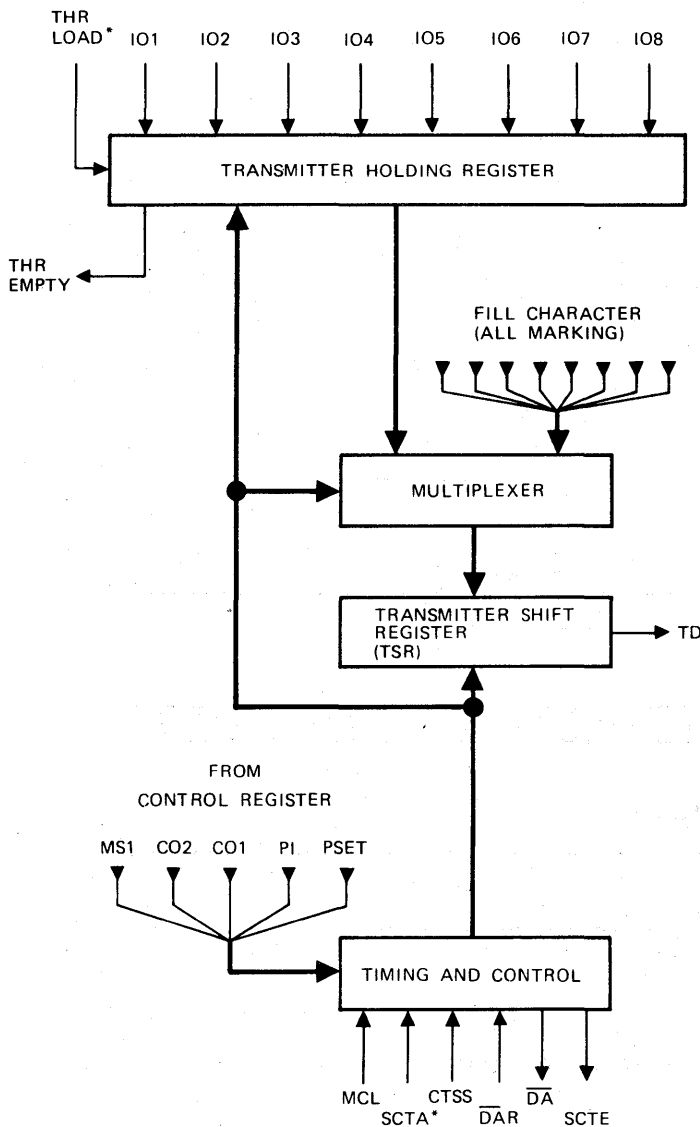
THR LOAD*

IO1 IO2 IO3 IO4 IO5 IO6 IO7 IO8

TRANSMITTER HOLDING REGISTER

THR EMPTY

FILL CHARACTER (ALL MARKING)

MULTIPLEXER

TRANSMITTER SHIFT REGISTER (TSR)

TD

FROM CONTROL REGISTER

MS1 CO2 CO1 PI PSET

TIMING AND CONTROL

MCL SCTA* CTSS $\overline{DAR}$ $\overline{DA}$ SCTE